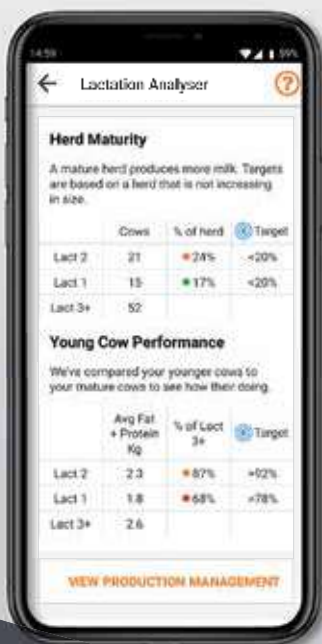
14:59 59%

Lactation Analyser

?

Herd Maturity

A mature herd produces more milk. Targets are based on a herd that is not increasing in size.

| | Cows | % of herd | Target |
|---|---|---|---|
| Lact 2 | 21 | 24% | <20% |
| Lact 1 | 15 | 17% | <20% |
| Lact 3+ | 52 | | |

Young Cow Performance

We've compared your younger cows to your mature cows to see how their doing.

| | Avg Fat + Protein Kg | % of Lact 3+ | Target |
|---|---|---|---|
| Lact 2 | 2.3 | 87% | >92% |
| Lact 1 | 1.8 | 68% | >78% |
| Lact 3+ | 2.6 | | |

VIEW PRODUCTION MANAGEMENT